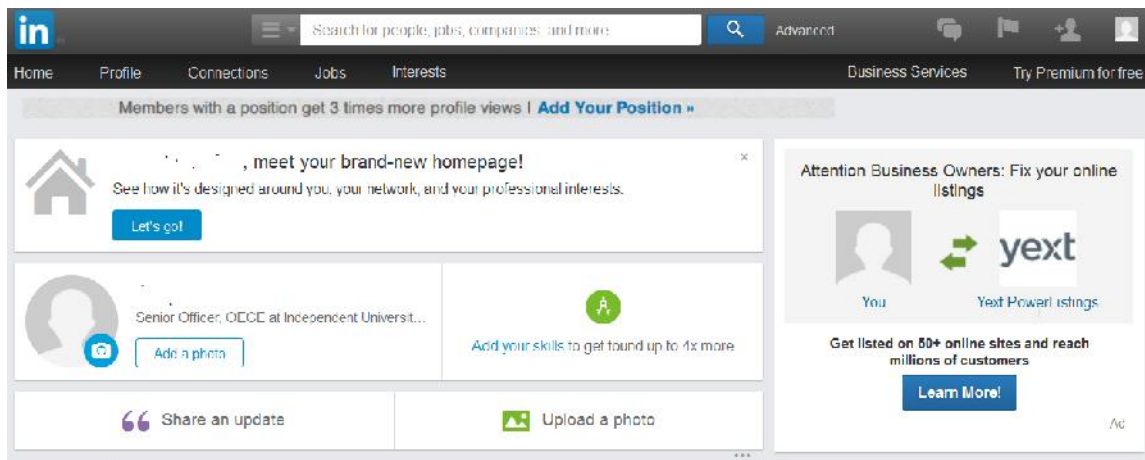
in

Search for people, jobs, companies, and more

Advanced

Home Profile Connections Jobs Interests

Business Services Try Premium for free

Members with a position get 3 times more profile views | Add Your Position »

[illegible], meet your brand-new homepage!

See how it's designed around you, your network, and your professional interests.

Let's go!

×

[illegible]

Senior Officer, OECE at Independent Universit...

Add a photo

Add your skills to get found up to 4x more

Share an update

Upload a photo

Attention Business Owners: Fix your online listings

yext

You

Yext PowerListings

Get listed on 50+ online sites and reach millions of customers

Learn More!

Ad